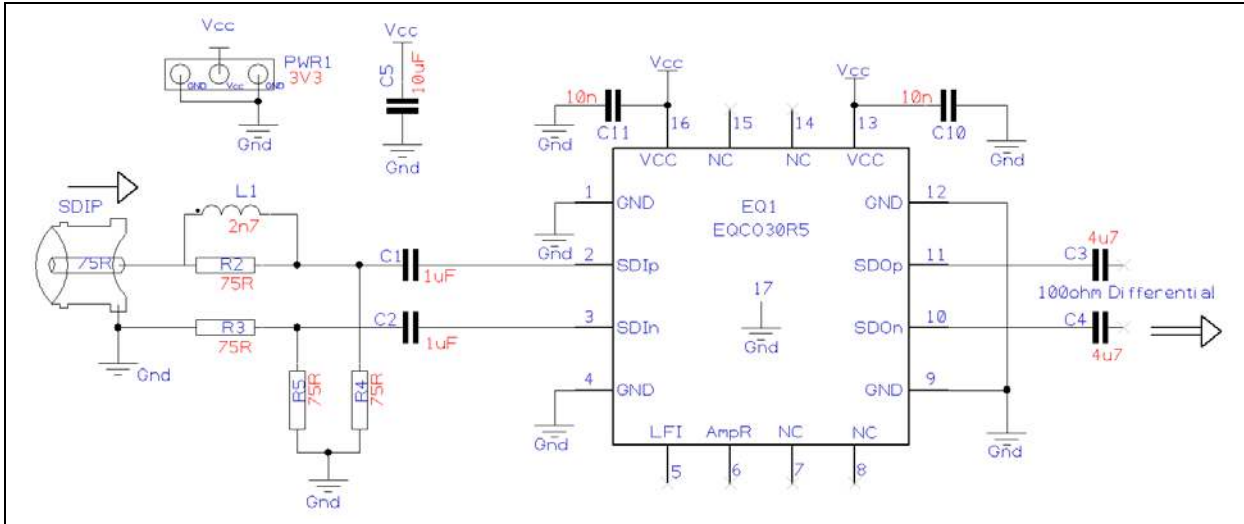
Vcc
PWR1
3V3
GND Vcc GND
Gnd

Vcc
C5
10uF
Gnd

Vcc
10n
C11
Gnd
16
15
14
Vcc
13
10n
C10
Gnd

VCC
NC
NC
VCC

SDIP
L1
2n7
75R
R2
75R
R3
75R
Gnd
R5
75R
R4
75R
Gnd

C1
1uF
C2
1uF

1
GND
Gnd
2
SDIp
3
SDIn
4
GND
Gnd

EQ1
EQC030R5
17
Gnd

LFI
AmpR
NC
NC
5
6
7
8

12
GND
11
SDOp
10
SDOn
9
GND
Gnd

C3
4u7
100ohm Differential
C4
4u7